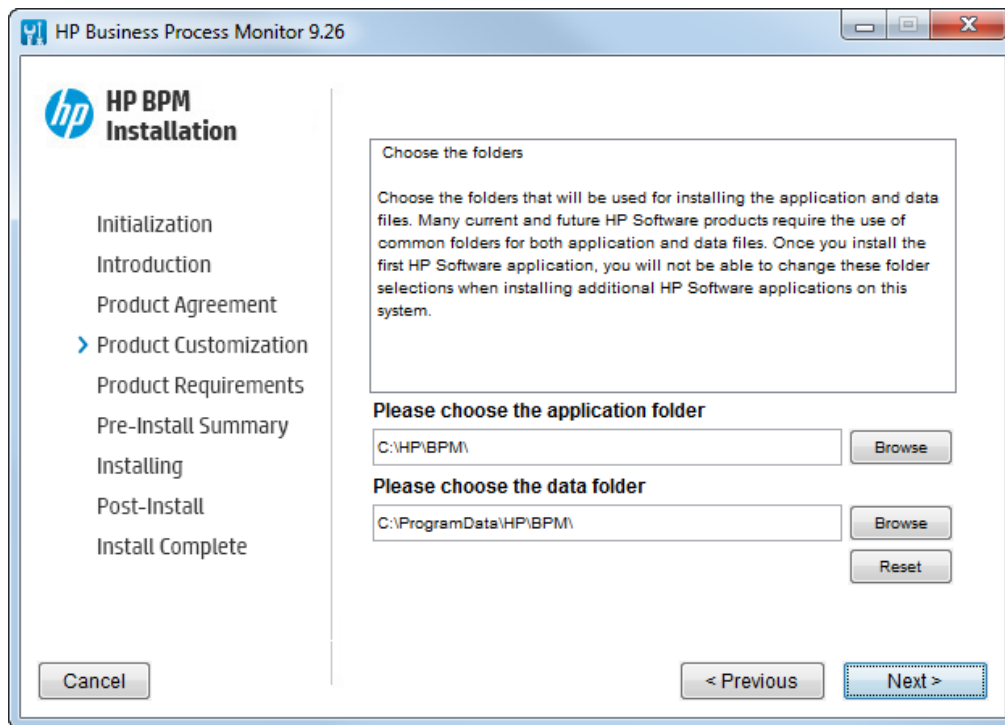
HP Business Process Monitor 9.26

hp HP BPM Installation

Initialization
Introduction
Product Agreement
› Product Customization
Product Requirements
Pre-Install Summary
Installing
Post-Install
Install Complete

Choose the folders

Choose the folders that will be used for installing the application and data files. Many current and future HP Software products require the use of common folders for both application and data files. Once you install the first HP Software application, you will not be able to change these folder selections when installing additional HP Software applications on this system.

Please choose the application folder
C:\HP\BPM\
Browse

Please choose the data folder
C:\ProgramData\HP\BPM\
Browse
Reset

Cancel
< Previous
Next >